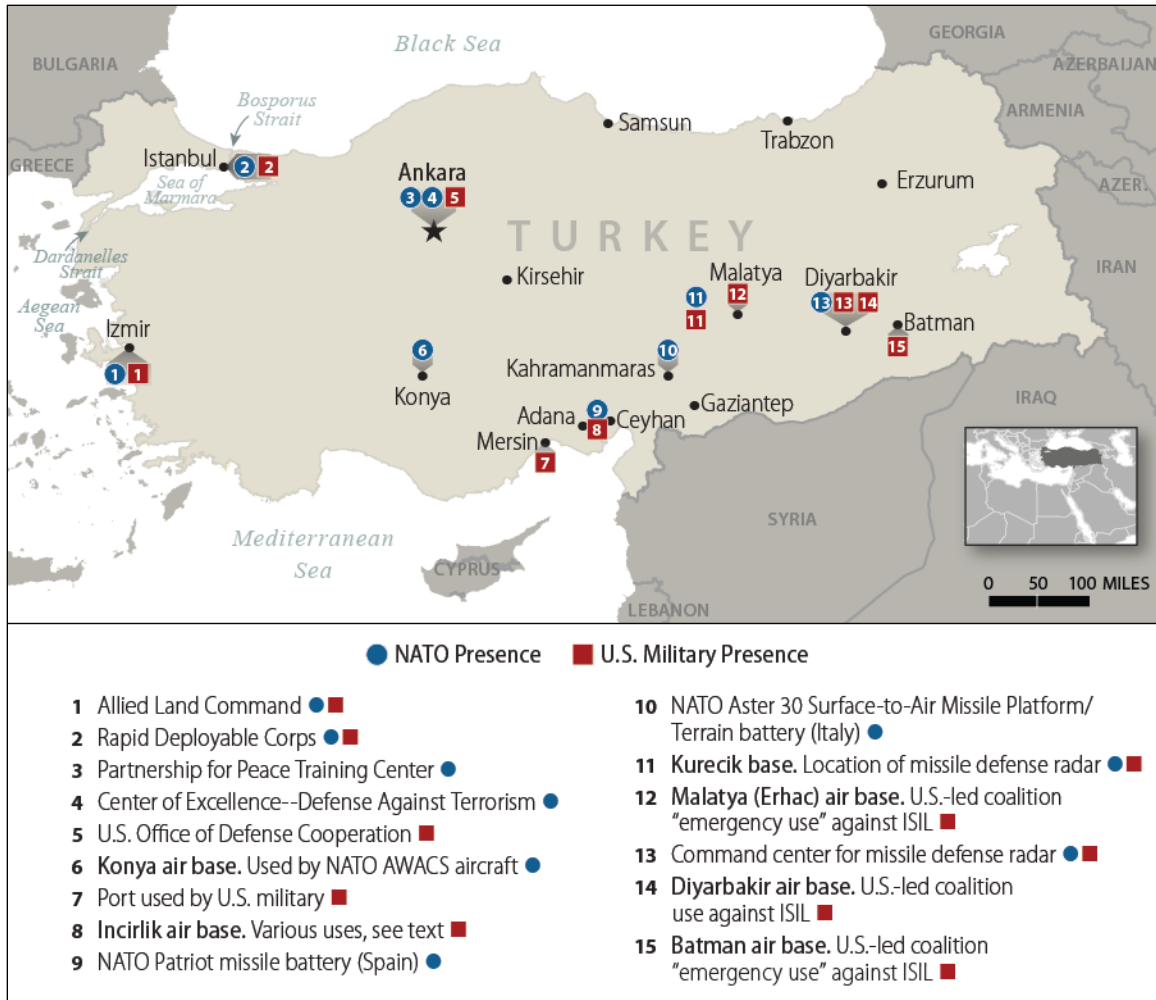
Black Sea

BULGARIA

GEORGIA

AZERBAIJAN

ARMENIA

AZER.

GREECE

Bosporus Strait

Istanbul 2 2

Sea of Marmara

Dardanelles Strait

Aegean Sea

Samsun

Trabzon

Erzurum

Ankara 3 4 5

TURKEY

Kirsehir

Malatya 12

Diyarbakir 13 13 14

11 11

Batman 15

IRAN

Izmir 1 1

6 Konya

10 Kahramanmaras

Gaziantep

Adana 9 8 Ceyhan

Mersin 7

IRAQ

SYRIA

Mediterranean Sea

CYPRUS

LEBANON

0 50 100 MILES

NATO Presence U.S. Military Presence

1 Allied Land Command

2 Rapid Deployable Corps

3 Partnership for Peace Training Center

4 Center of Excellence--Defense Against Terrorism

5 U.S. Office of Defense Cooperation

6 Konya air base. Used by NATO AWACS aircraft

7 Port used by U.S. military

8 Incirlik air base. Various uses, see text

9 NATO Patriot missile battery (Spain)

10 NATO Aster 30 Surface-to-Air Missile Platform/ Terrain battery (Italy)

11 Kurecik base. Location of missile defense radar

12 Malatya (Erhac) air base. U.S.-led coalition "emergency use" against ISIL

13 Command center for missile defense radar

14 Diyarbakir air base. U.S.-led coalition use against ISIL

15 Batman air base. U.S.-led coalition "emergency use" against ISIL